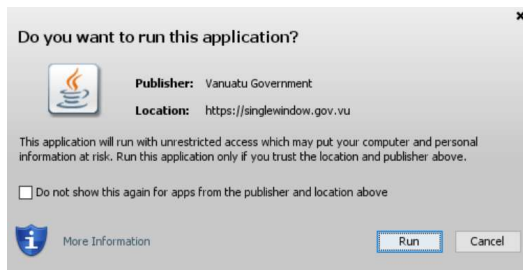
×

Do you want to run this application?

Publisher: Vanuatu Government

Location: https://singlewindow.gov.vu

This application will run with unrestricted access which may put your computer and personal information at risk. Run this application only if you trust the location and publisher above.

Do not show this again for apps from the publisher and location above

More Information

Run

Cancel